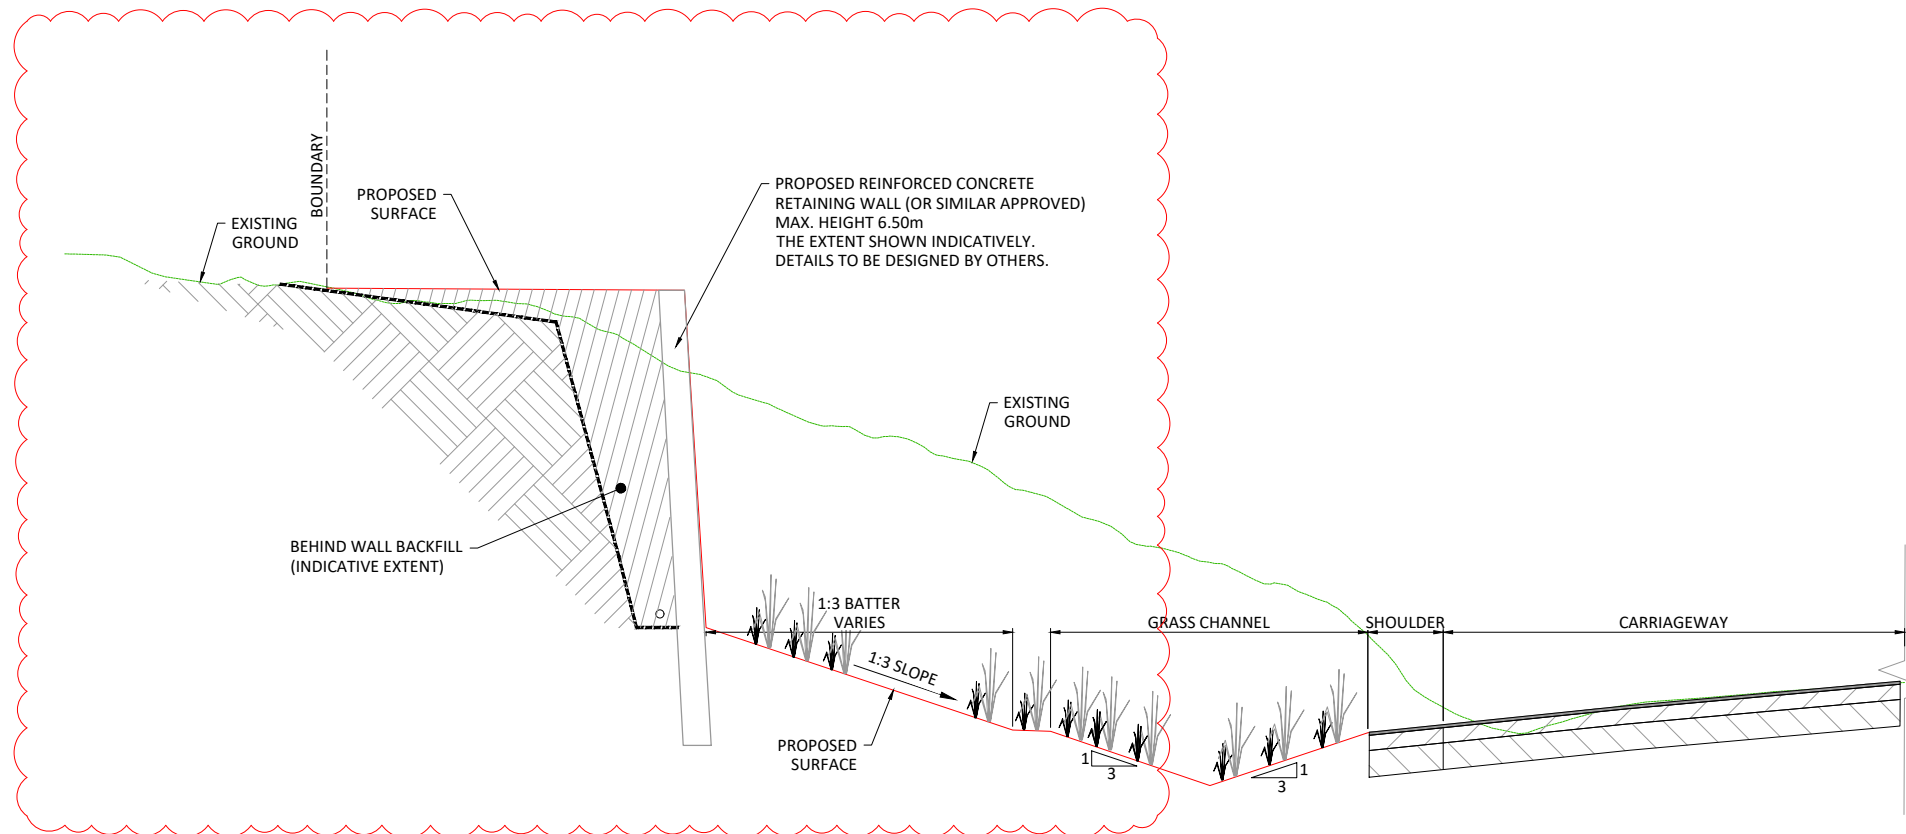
BOUNDARY

PROPOSED SURFACE

EXISTING GROUND

PROPOSED REINFORCED CONCRETE RETAINING WALL (OR SIMILAR APPROVED) MAX. HEIGHT 6.50m THE EXTENT SHOWN INDICATIVELY. DETAILS TO BE DESIGNED BY OTHERS.

EXISTING GROUND

BEHIND WALL BACKFILL (INDICATIVE EXTENT)

1:3 BATTER VARIES

GRASS CHANNEL

SHOULDER

CARRIAGEWAY

1:3 SLOPE

PROPOSED SURFACE

1

3

1

3